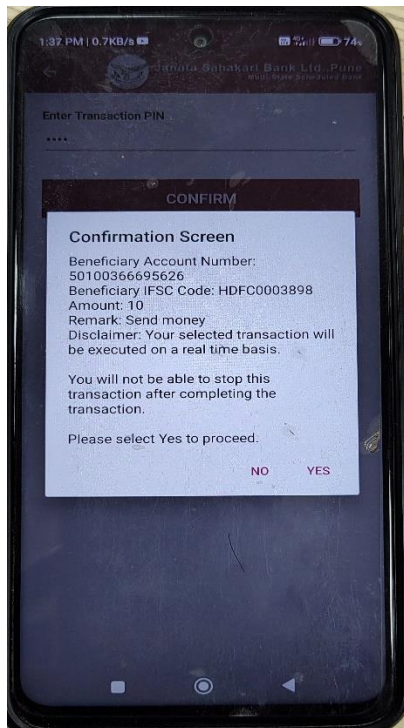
1:37 PM | 0.7KB/s
74

Janata Sahakari Bank Ltd., Pune
Multi-State Scheduled Bank

Enter Transaction PIN
....

CONFIRM

Confirmation Screen

Beneficiary Account Number: 50100366695626
Beneficiary IFSC Code: HDFC0003898
Amount: 10
Remark: Send money
Disclaimer: Your selected transaction will be executed on a real time basis.

You will not be able to stop this transaction after completing the transaction.

Please select Yes to proceed.

NO YES